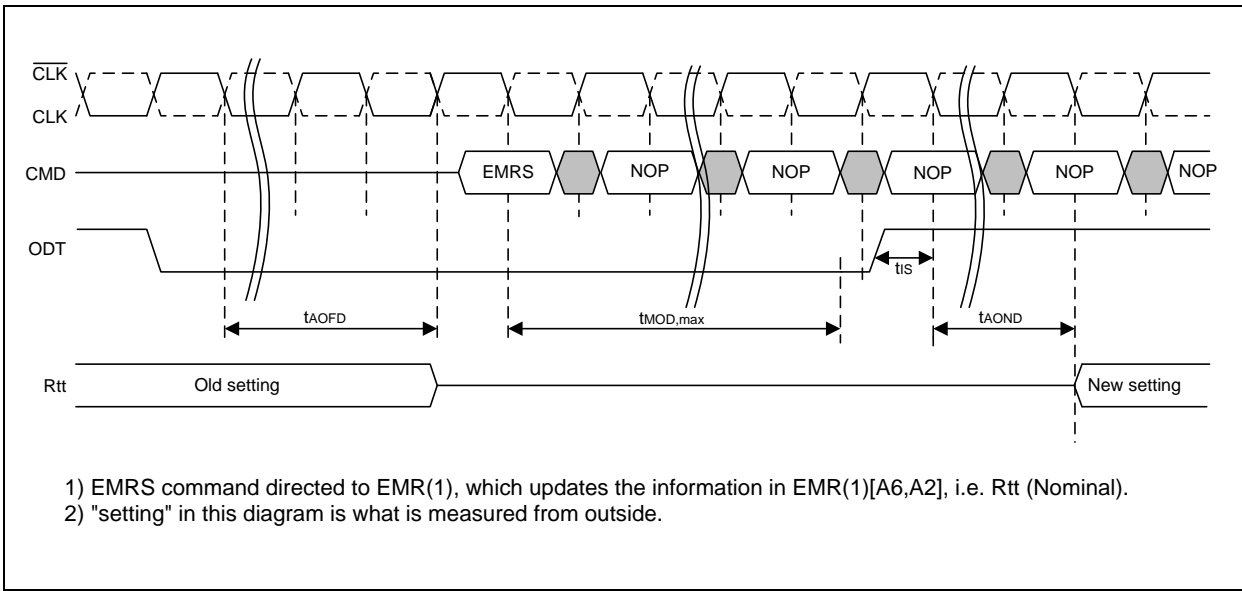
$\overline{CLK}$
CLK
CMD
EMRS
NOP
NOP
NOP
NOP
NOP
ODT
$t_{IS}$
$t_{AOFD}$
$t_{MOD,max}$
$t_{AOND}$
Rtt
Old setting
New setting

1) EMRS command directed to EMR(1), which updates the information in EMR(1)[A6,A2], i.e. Rtt (Nominal).
2) "setting" in this diagram is what is measured from outside.